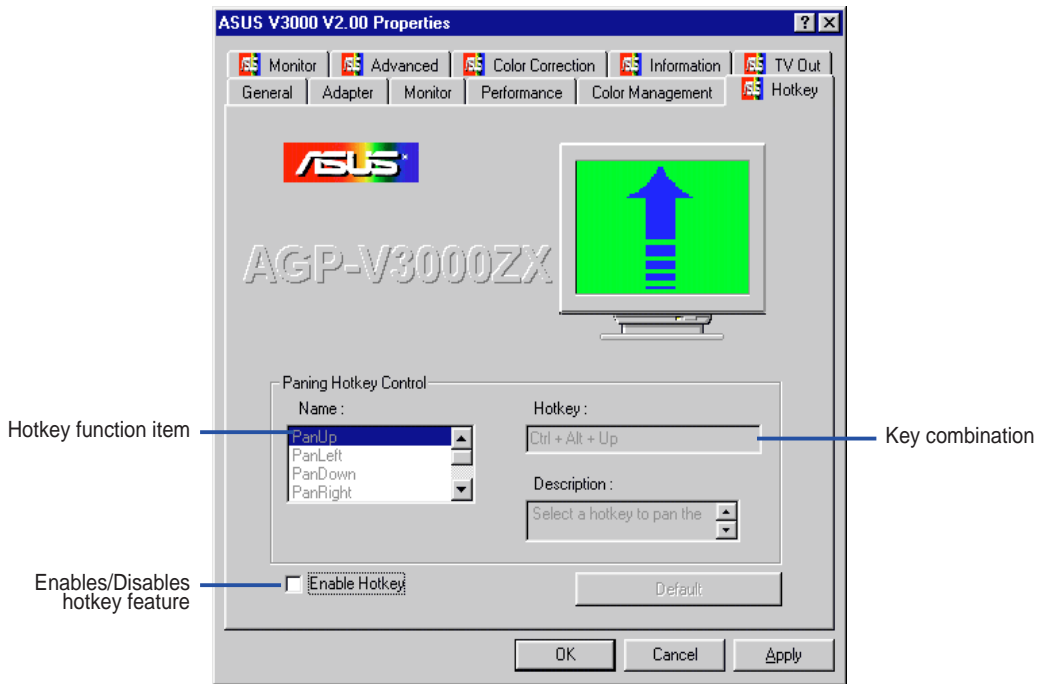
ASUS V3000 V2.00 Properties

? ×

Monitor | Advanced | Color Correction | Information | TV Out

General | Adapter | Monitor | Performance | Color Management | Hotkey

ASUS

AGP-V3000ZX

Paning Hotkey Control

Name :

PanUp
PanLeft
PanDown
PanRight

Hotkey :

Ctrl + Alt + Up

Description :

Select a hotkey to pan the

Enable Hotkey

Default

OK | Cancel | Apply

Hotkey function item

Key combination

Enables/Disables hotkey feature